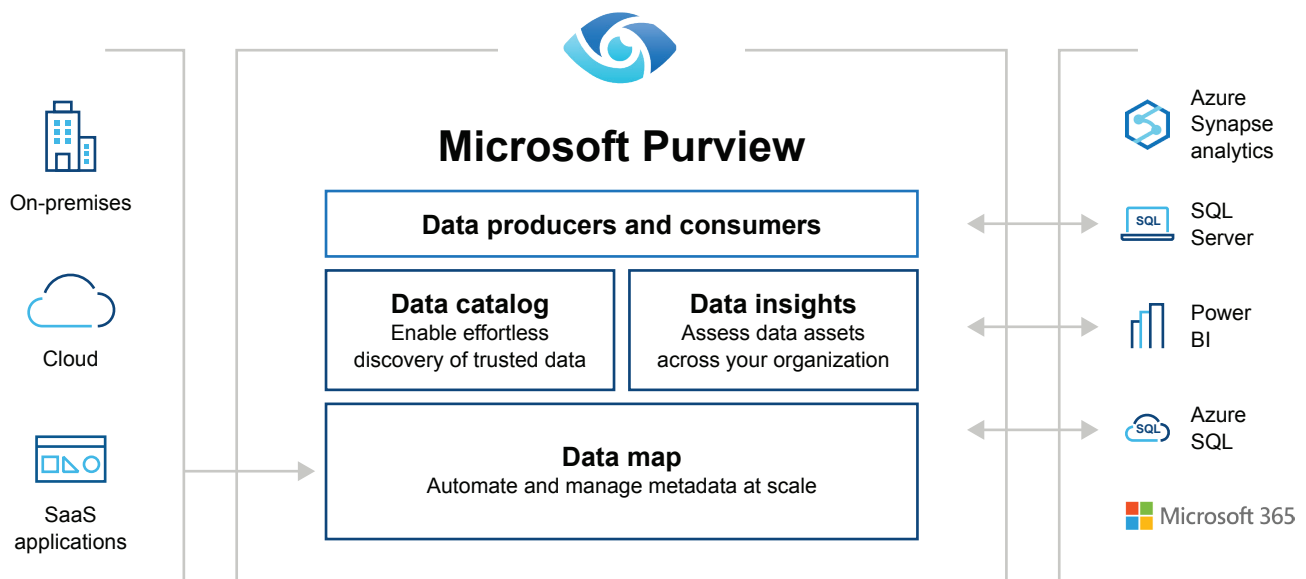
On-premises

Cloud

SaaS applications

Microsoft Purview

Data producers and consumers

Data catalog
Enable effortless discovery of trusted data

Data insights
Assess data assets across your organization

Data map
Automate and manage metadata at scale

Azure Synapse analytics

SQL

SQL Server

Power BI

SQL

Azure SQL

Microsoft 365